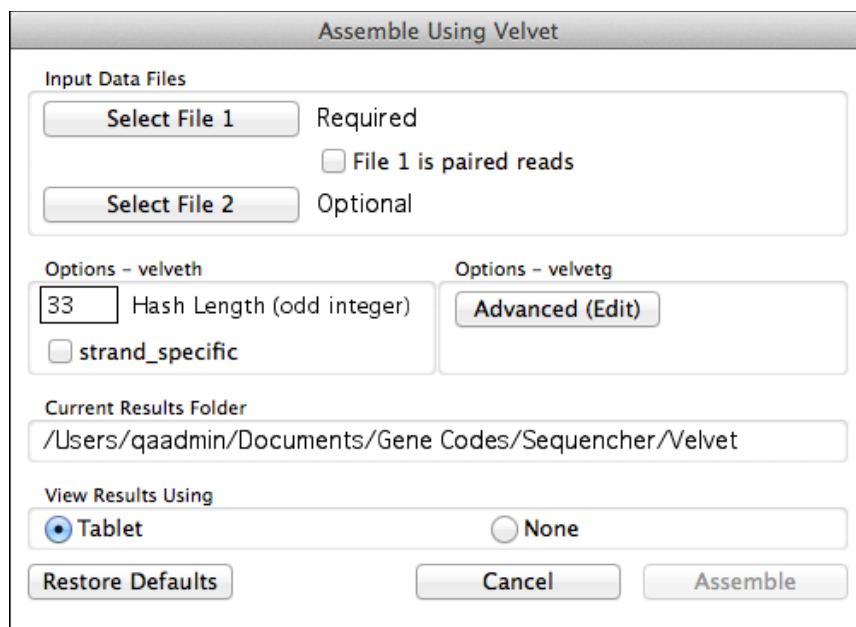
Assemble Using Velvet

Input Data Files

Select File 1 Required

File 1 is paired reads

Select File 2 Optional

Options – velveth

33 Hash Length (odd integer)

strand_specific

Options – velvetg

Advanced (Edit)

Current Results Folder

/Users/qaadmin/Documents/Gene Codes/Sequencher/Velvet

View Results Using

Tablet

None

Restore Defaults

Cancel

Assemble